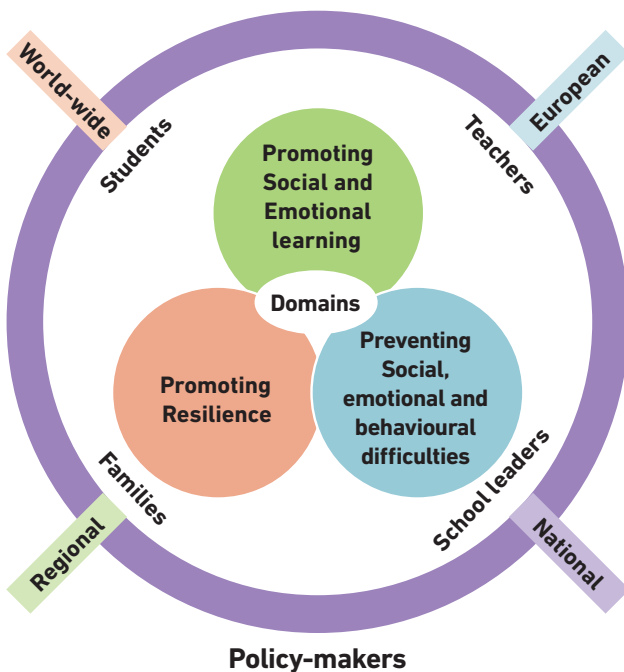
World-wide

Students

Teachers

European

Promoting Social and Emotional learning

Domains

Promoting Resilience

Preventing Social, emotional and behavioural difficulties

Families

School leaders

Regional

National

Policy-makers